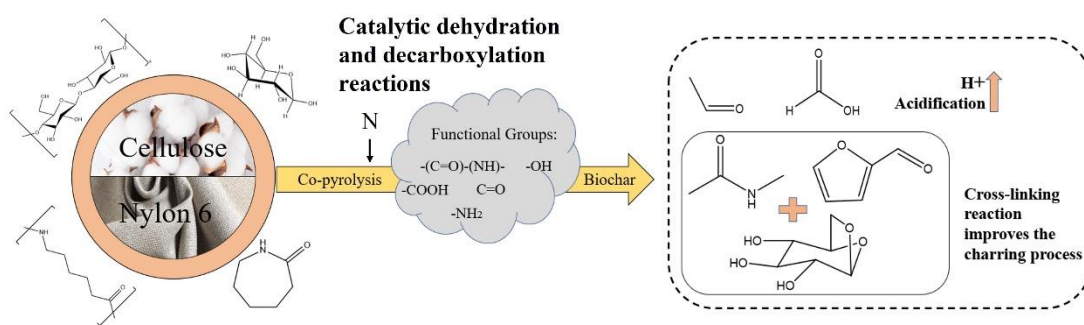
Catalytic dehydration and decarboxylation reactions

Cellulose

Nylon 6

N

Co-pyrolysis

Functional Groups:
-(C=O)-(NH)- -OH
-COOH C=O
-NH$_2$

Biochar

H+
Acidification

Cross-linking reaction improves the charring process

OH
HO
O
H
NH
HO